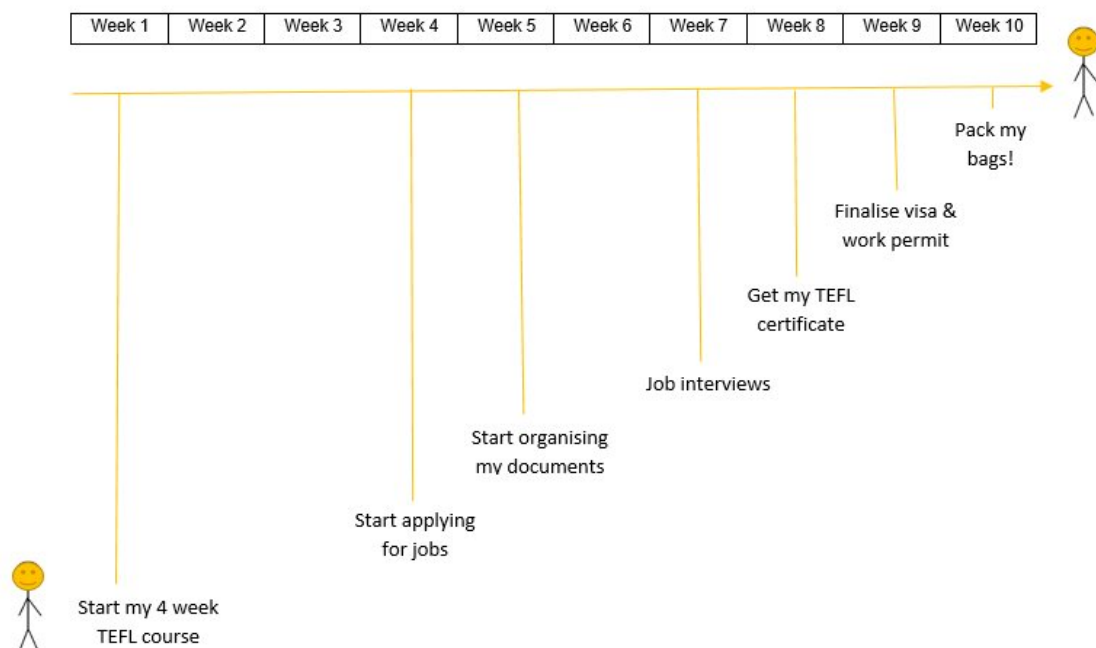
| Week 1 | Week 2 | Week 3 | Week 4 | Week 5 | Week 6 | Week 7 | Week 8 | Week 9 | Week 10 |
|---|---|---|---|---|---|---|---|---|---|

Pack my bags!

Finalise visa & work permit

Get my TEFL certificate

Job interviews

Start organising my documents

Start applying for jobs

Start my 4 week TEFL course